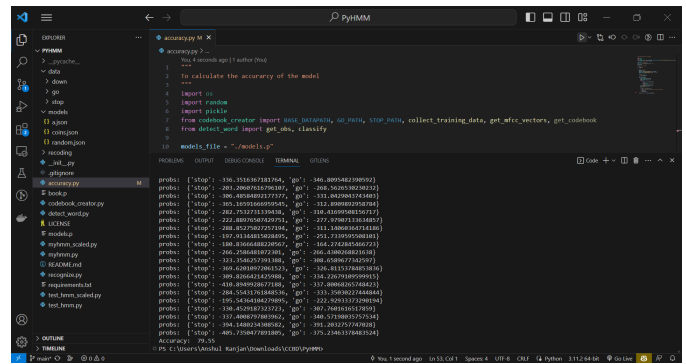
PyHMM

EXPLORER
PYHMM
> __pycache__
data
> down
> go
> stop
models
{} a.json
{} coins.json
{} random.json
> recoding
__init__.py
.gitignore
accuracy.py M
book.p
codebook_creator.py
detect_word.py
LICENSE
models.p
mfcc_scaled.py
mymmm.py
README.md
recognize.py
requirements.txt
test_hmm_scaled.py
test_hmm.py

> OUTLINE
> TIMELINE

accuracy.py M ×

accuracy.py > ...

You, 4 seconds ago | 1 author (You)
1 """
2 To calculate the accuracy of the model
3 """
4
5 import os
6 import random
7 import pickle
8 from codebook_creator import BASE_DATAPATH, GO_PATH, STOP_PATH, collect_training_data, get_mfcc_vectors, get_codebook
9 from detect_word import get_obs, classify
10
11 models_file = "./models.p"

PROBLEMS OUTPUT DEBUG CONSOLE TERMINAL GITLENS

Code

probs: {'stop': -336.3516367181764, 'go': -346.8095482390592}
probs: {'stop': -203.20007616796107, 'go': -268.5626530230232}
probs: {'stop': -306.48584892177177, 'go': -331.0429845743403}
probs: {'stop': -305.18591866959545, 'go': -312.8909892958784}
probs: {'stop': -282.7512373133438, 'go': -310.4169950815671}
probs: {'stop': -222.88976507429751, 'go': -277.9770713634857}
probs: {'stop': -288.85275827257194, 'go': -311.1406034714186}
probs: {'stop': -197.91344815028495, 'go': -251.7339595580181}
probs: {'stop': -180.83666888220567, 'go': -164.2742845466723}
probs: {'stop': -266.25864810723301, 'go': -266.4300268823630}
probs: {'stop': -323.3546257393388, 'go': -308.6589677342597}
probs: {'stop': -369.62010972061523, 'go': -326.8115378485836}
probs: {'stop': -309.8266421425988, 'go': -334.2267910599915}
probs: {'stop': -410.8949928677188, 'go': -337.8006826574842}
probs: {'stop': -204.55431761848536, 'go': -235.3503027444844}
probs: {'stop': -195.54364104279895, 'go': -222.9293373290194}
probs: {'stop': -330.45291873237723, 'go': -307.7601616517859}
probs: {'stop': -337.4008797803962, 'go': -348.5719803575753}
probs: {'stop': -394.1480234308582, 'go': -391.2032757747028}
probs: {'stop': -405.7350477891805, 'go': -375.2346317848352}
Accuracy: 79.55
PS C:\Users\Anshul Ranjan\Downloads\CCBD\PyHMM>

main* 0 0 0 You, 1 second ago Ln 53, Col 1 Spaces: 4 UTF-8 CRLF Python 3.11.2 64-bit Go Live